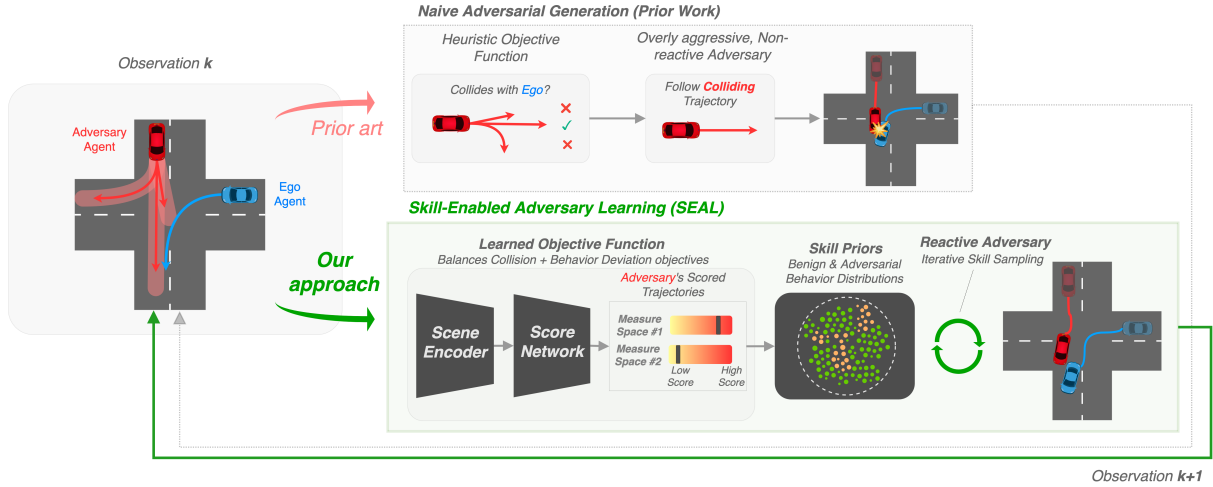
Naive Adversarial Generation (Prior Work)

Observation k

Adversary Agent

Ego Agent

Prior art

Heuristic Objective Function

Collides with Ego?

✕
✓
✕

Overly aggressive, Non-reactive Adversary

Follow Colliding Trajectory

Skill-Enabled Adversary Learning (SEAL)

Our approach

Learned Objective Function
Balances Collision + Behavior Deviation objectives

Scene Encoder

Score Network

Adversary's Scored Trajectories

Measure Space #1

Measure Space #2

Low Score

High Score

Skill Priors
Benign & Adversarial Behavior Distributions

Reactive Adversary
Iterative Skill Sampling

Observation k+1